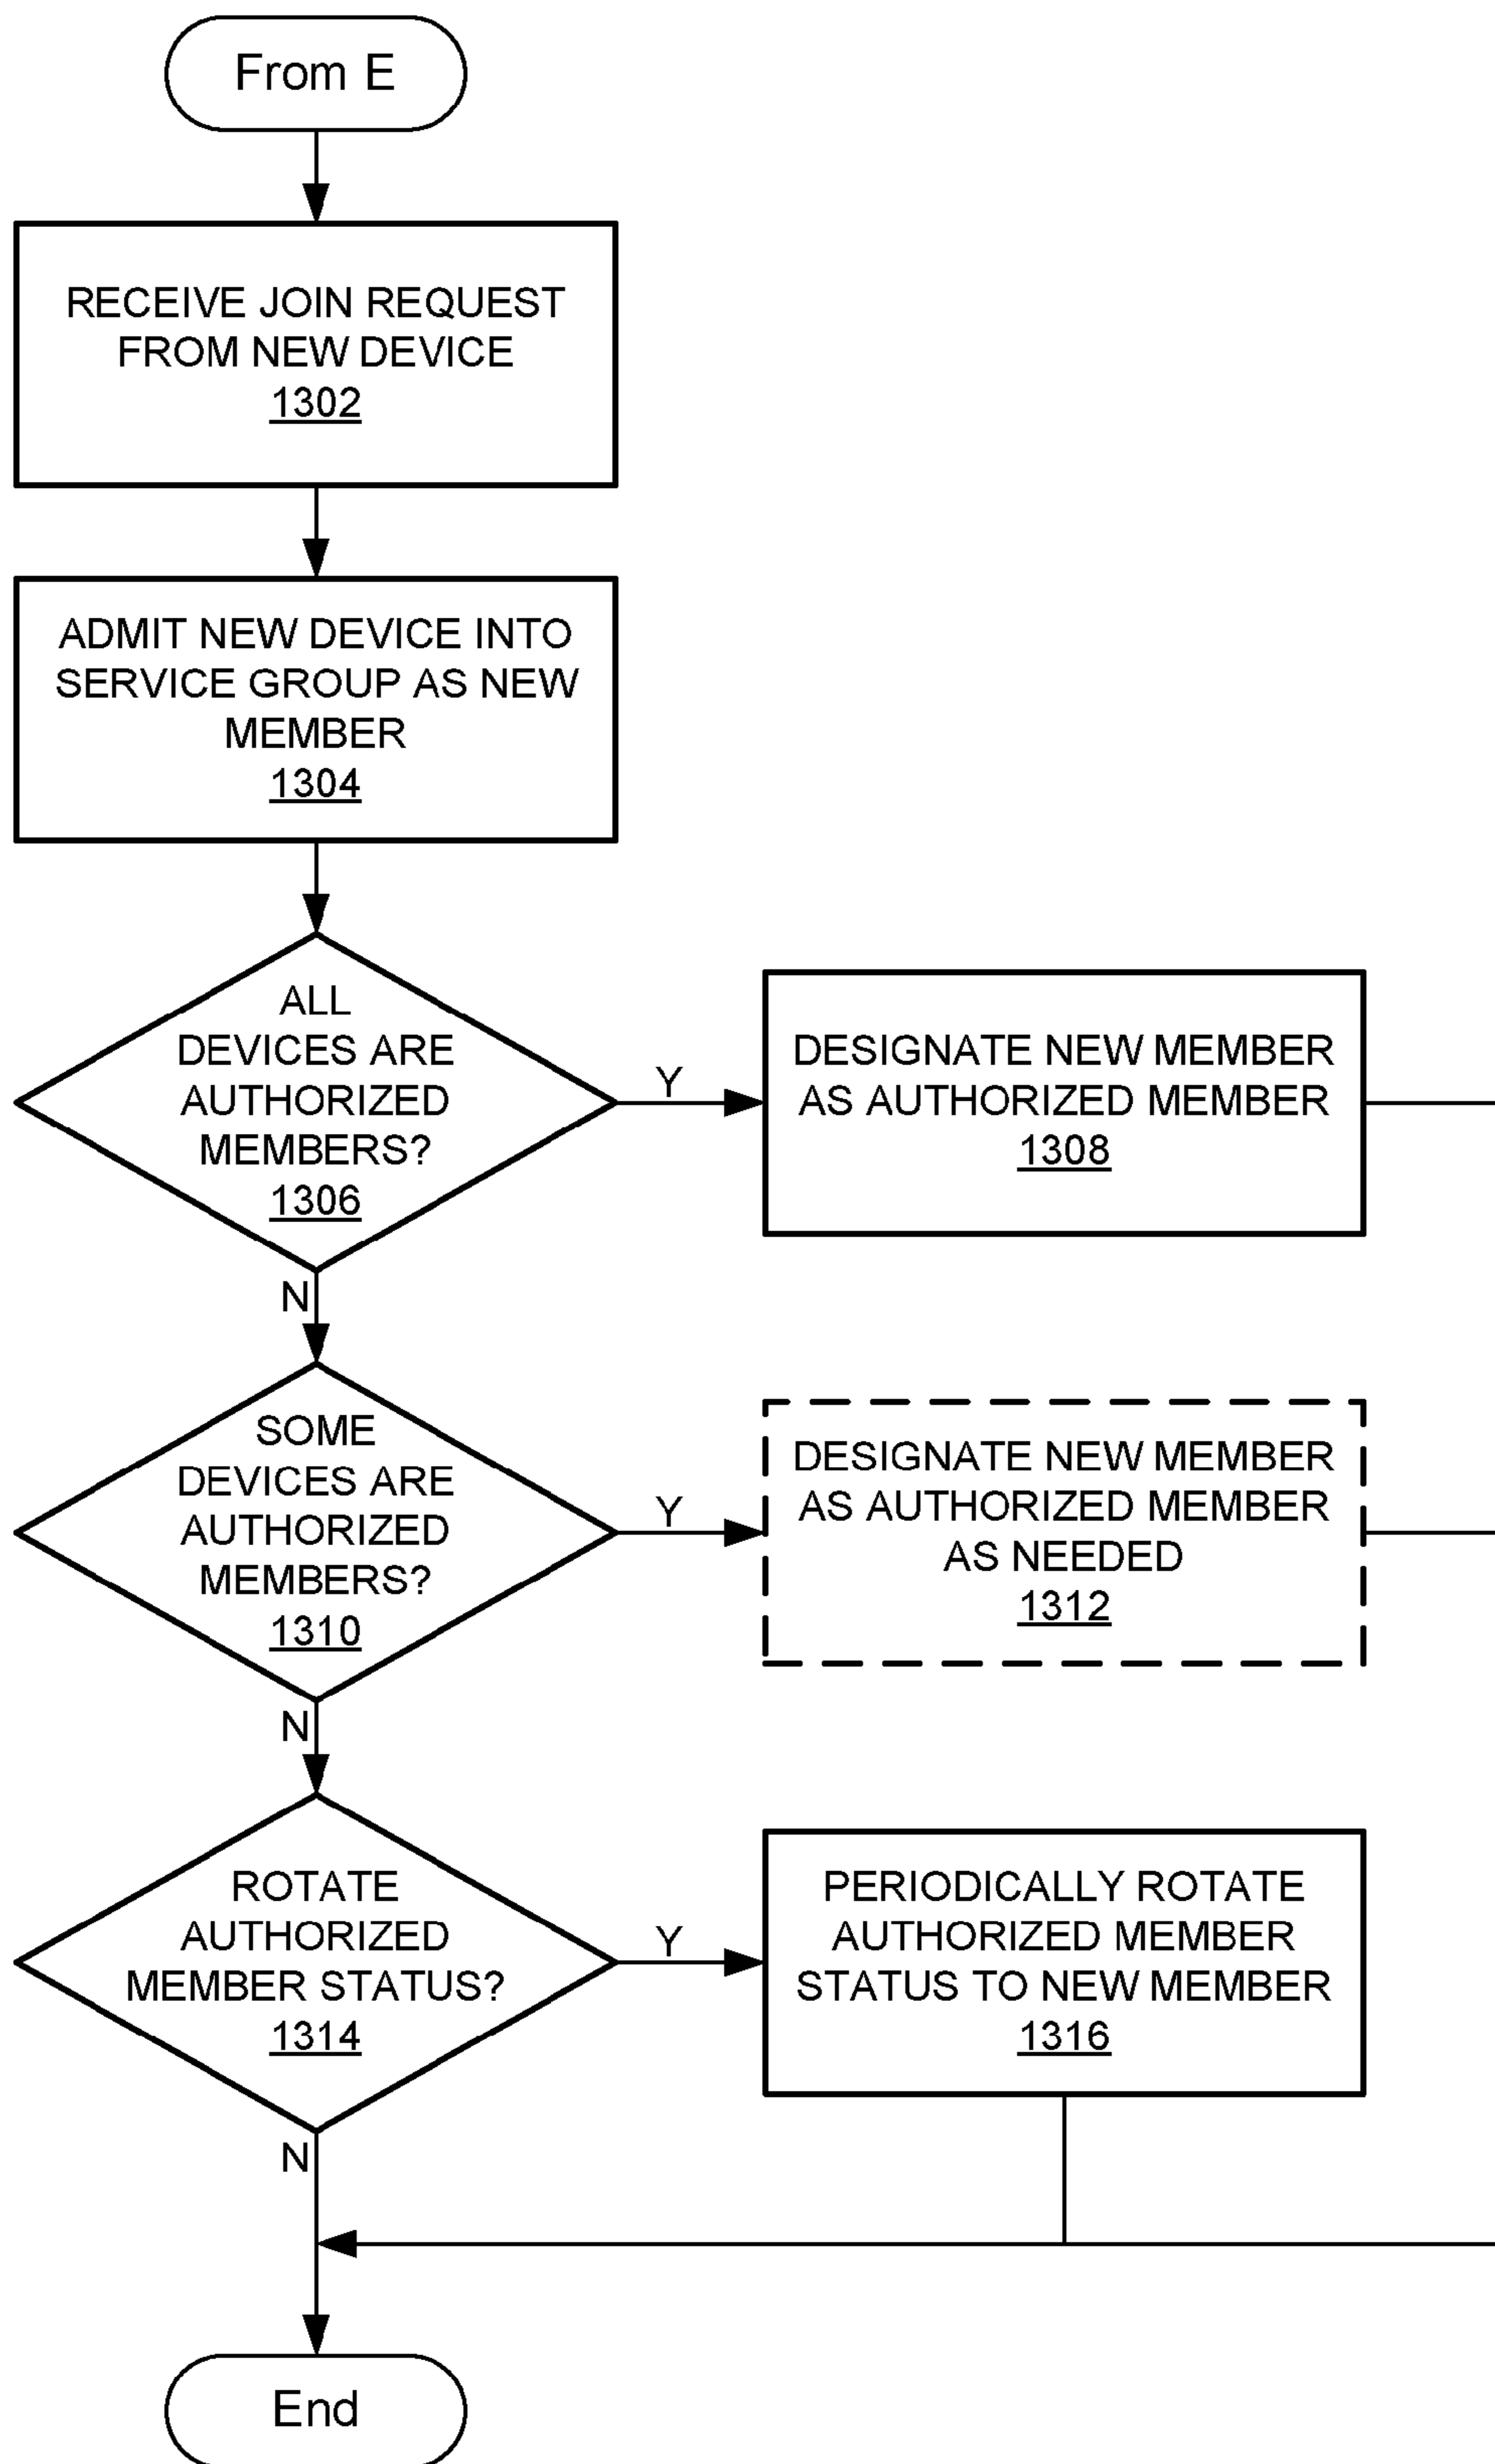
From E

RECEIVE JOIN REQUEST FROM NEW DEVICE
1302

ADMIT NEW DEVICE INTO SERVICE GROUP AS NEW MEMBER
1304

ALL DEVICES ARE AUTHORIZED MEMBERS?
1306

Y

DESIGNATE NEW MEMBER AS AUTHORIZED MEMBER
1308

N

SOME DEVICES ARE AUTHORIZED MEMBERS?
1310

Y

DESIGNATE NEW MEMBER AS AUTHORIZED MEMBER AS NEEDED
1312

N

ROTATE AUTHORIZED MEMBER STATUS?
1314

Y

PERIODICALLY ROTATE AUTHORIZED MEMBER STATUS TO NEW MEMBER
1316

N

End